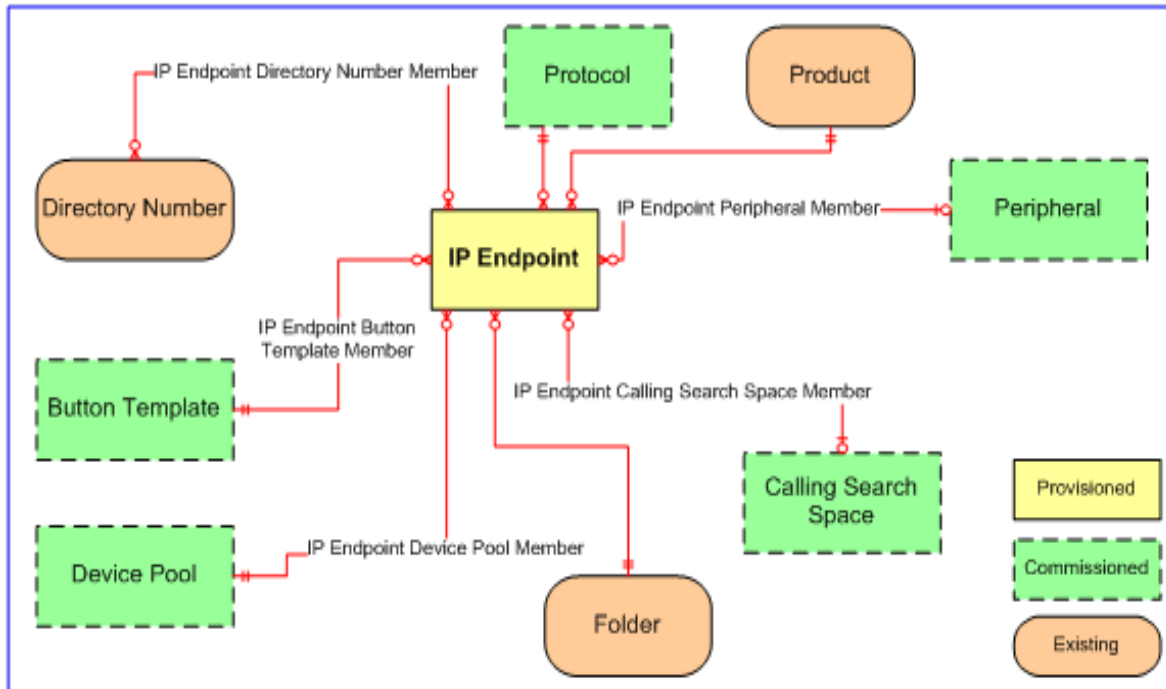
IP Endpoint Directory Number Member

Protocol

Product

Directory Number

IP Endpoint Peripheral Member

Peripheral

IP Endpoint

IP Endpoint Button Template Member

Button Template

IP Endpoint Calling Search Space Member

Calling Search Space

Provisioned

Commissioned

Device Pool

IP Endpoint Device Pool Member

Folder

Existing